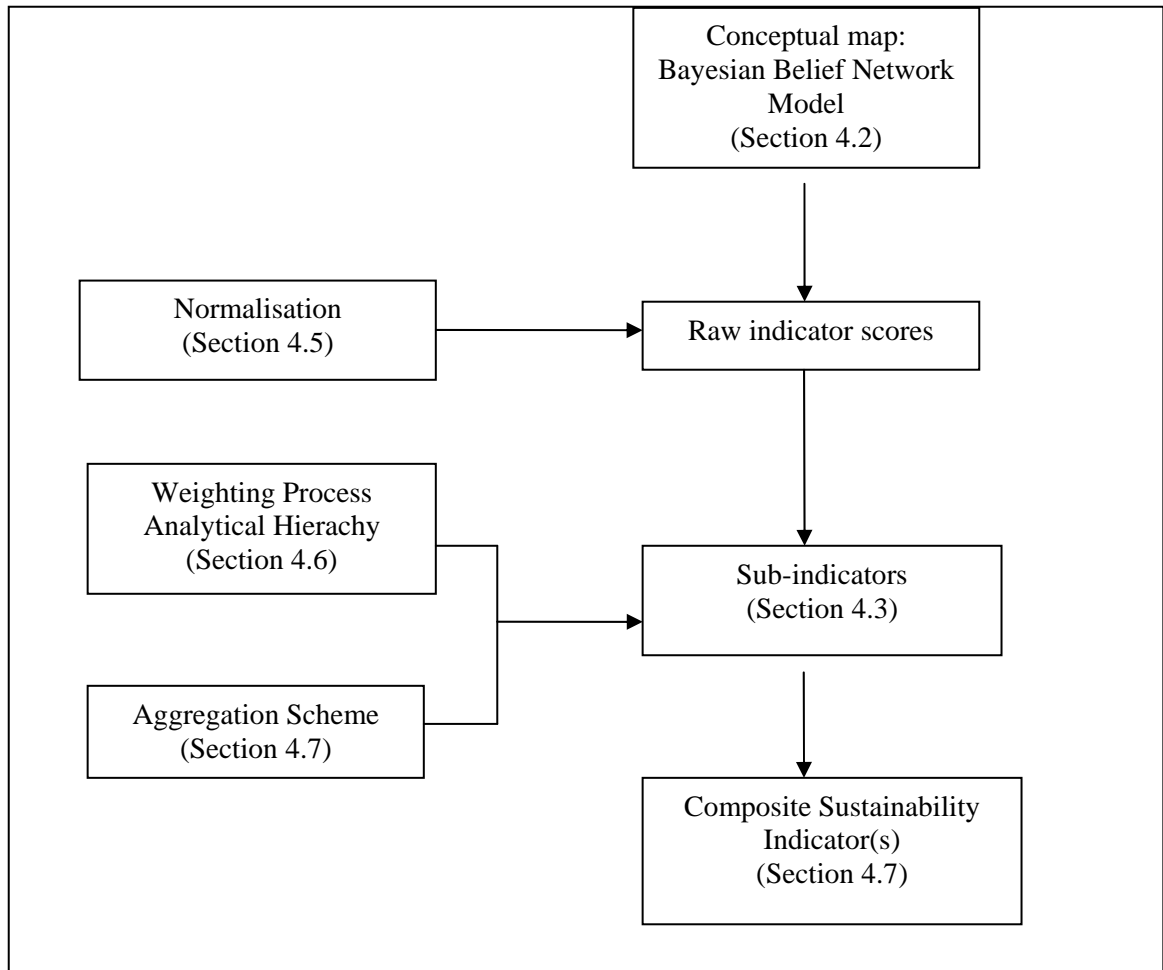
Conceptual map: Bayesian Belief Network Model (Section 4.2)

Normalisation (Section 4.5)

Raw indicator scores

Weighting Process Analytical Hierachy (Section 4.6)

Sub-indicators (Section 4.3)

Aggregation Scheme (Section 4.7)

Composite Sustainability Indicator(s) (Section 4.7)